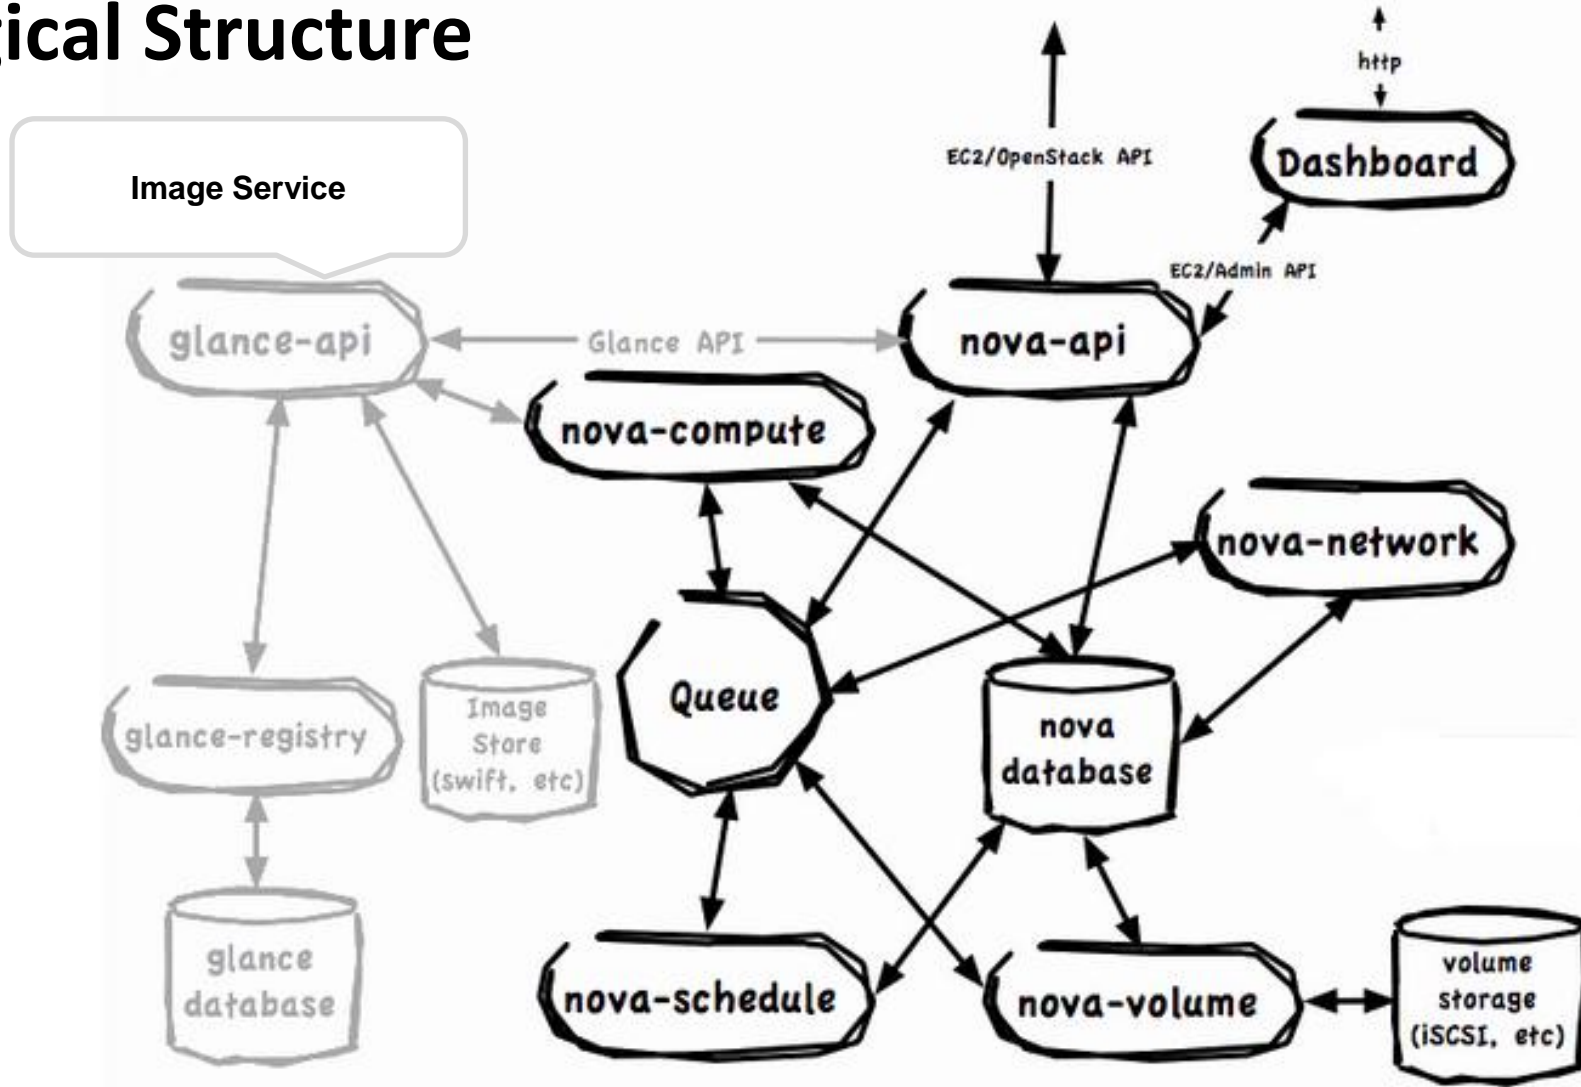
gical Structure

Image Service

http

EC2/OpenStack API

Dashboard

EC2/Admin API

glance-api

Glance API

nova-api

nova-compute

nova-network

Queue

nova database

glance-registry

Image Store (swift, etc)

glance database

nova-schedule

nova-volume

volume storage (iSCSI, etc)